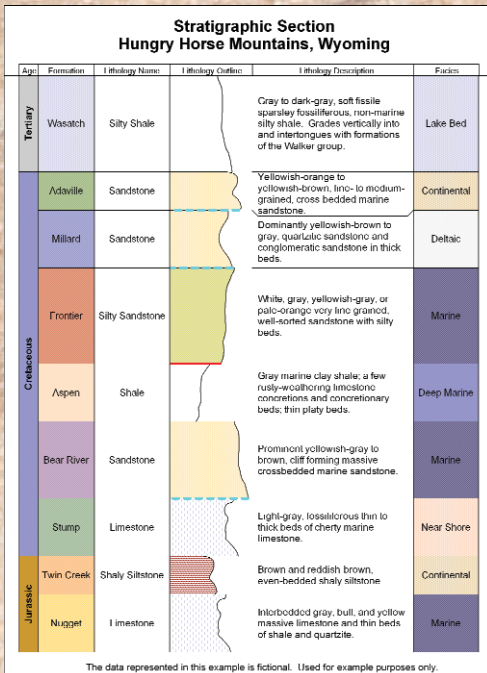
Stratigraphic Section
Hungry Horse Mountains, Wyoming

| Age | Formation | Lithology Name | Lithology Outline | Lithology Description | Facies |
|---|---|---|---|---|---|
| Tertiary | Wasatch | Silty Shale | | Gray to dark-gray, soft fissile sparsley fossiliferous, non-marine silty shale. Grades vertically into and intertongues with formations of the Walker group. | Lake Bed |
| Cretaceous | Adaville | Sandstone | | Yellowish-orange to yellowish-brown, fine- to medium-grained, cross bedded marine sandstone. | Continental |
| | Millard | Sandstone | | Dominantly yellowish-brown to gray, quartzitic sandstone and conglomeratic sandstone in thick beds. | Deltaic |
| | Frontier | Silty Sandstone | | White, gray, yellowish-gray, or pale-orange very fine grained, well-sorted sandstone with silty beds. | Marine |
| | Aspen | Shale | | Gray marine clay shale; a few rusty-weathering limestone concretions and concretionary beds; thin platy beds. | Deep Marine |
| | Bear River | Sandstone | | Prominent yellowish-gray to brown, cliff forming massive crossbedded marine sandstone. | Marine |
| | Stump | Limestone | | Light-gray, fossiliferous thin to thick beds of cherty marine limestone. | Near Shore |
| Jurassic | Twin Creek | Shaly Siltstone | | Brown and reddish brown, even-bedded shaly siltstone | Continental |
| | Nugget | Limestone | | Interbedded gray, buff, and yellow massive limestone and thin beds of shale and quartzite. | Marine |

The data represented in this example is fictional. Used for example purposes only.